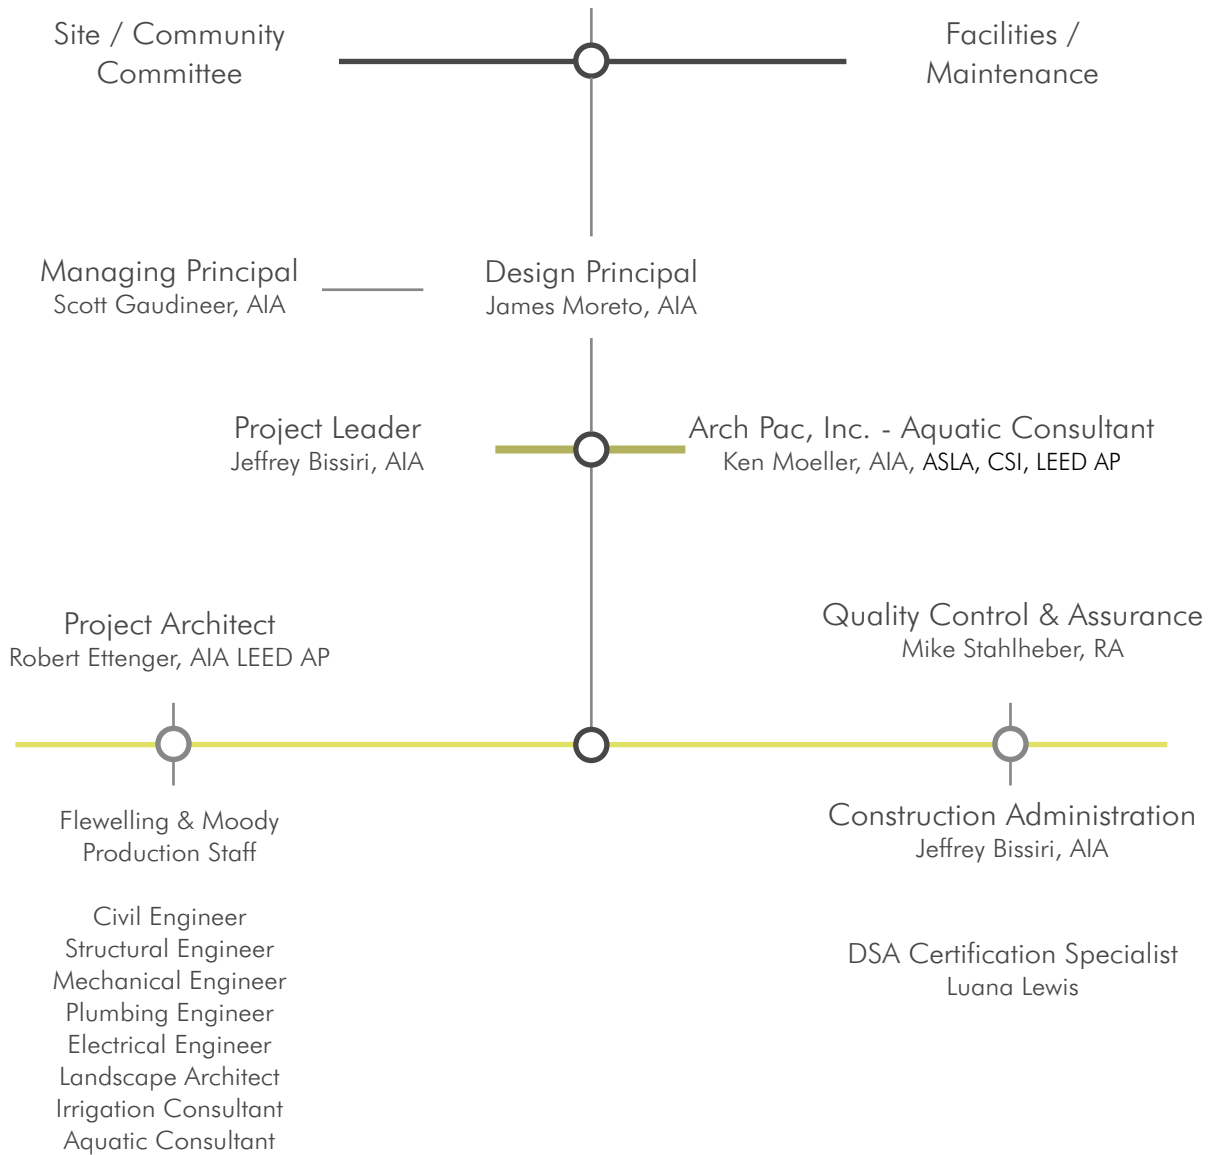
Site / Community Committee

Facilities / Maintenance

Managing Principal
Scott Gaudineer, AIA

Design Principal
James Moreto, AIA

Project Leader
Jeffrey Bissiri, AIA

Arch Pac, Inc. - Aquatic Consultant
Ken Moeller, AIA, ASLA, CSI, LEED AP

Project Architect
Robert Ettenger, AIA LEED AP

Quality Control & Assurance
Mike Stahlheber, RA

Flewelling & Moody
Production Staff

Civil Engineer
Structural Engineer
Mechanical Engineer
Plumbing Engineer
Electrical Engineer
Landscape Architect
Irrigation Consultant
Aquatic Consultant

Construction Administration
Jeffrey Bissiri, AIA

DSA Certification Specialist
Luana Lewis